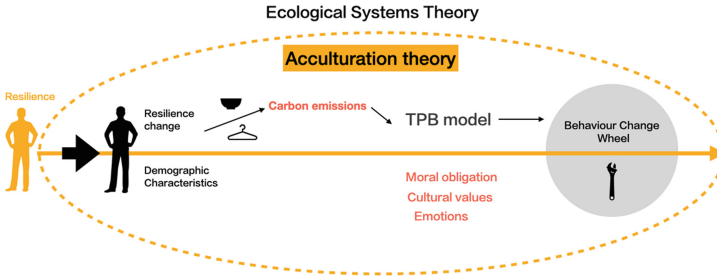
Ecological Systems Theory

Acculturation theory

Resilience

Resilience change

Carbon emissions

TPB model

Behaviour Change Wheel

Demographic Characteristics

Moral obligation

Cultural values

Emotions